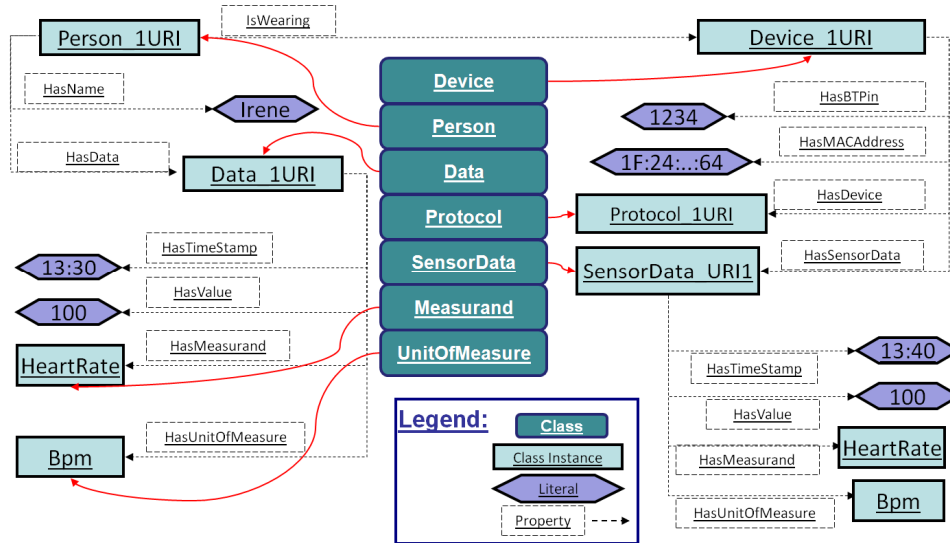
Person_1URI
IsWearing
Device_1URI
HasName
Irene
Device
Person
Data
Protocol
SensorData
Measurand
UnitOfMeasure
HasData
Data_1URI
HasBTPin
1234
HasMACAddress
1F:24:..:64
HasDevice
Protocol_1URI
HasSensorData
SensorData_URI1
HasTimeStamp
13:30
HasValue
100
HasMeasurand
HeartRate
HasUnitOfMeasure
Bpm
HasTimeStamp
13:40
HasValue
100
HasMeasurand
HeartRate
HasUnitOfMeasure
Bpm
Legend:
Class
Class Instance
Literal
Property